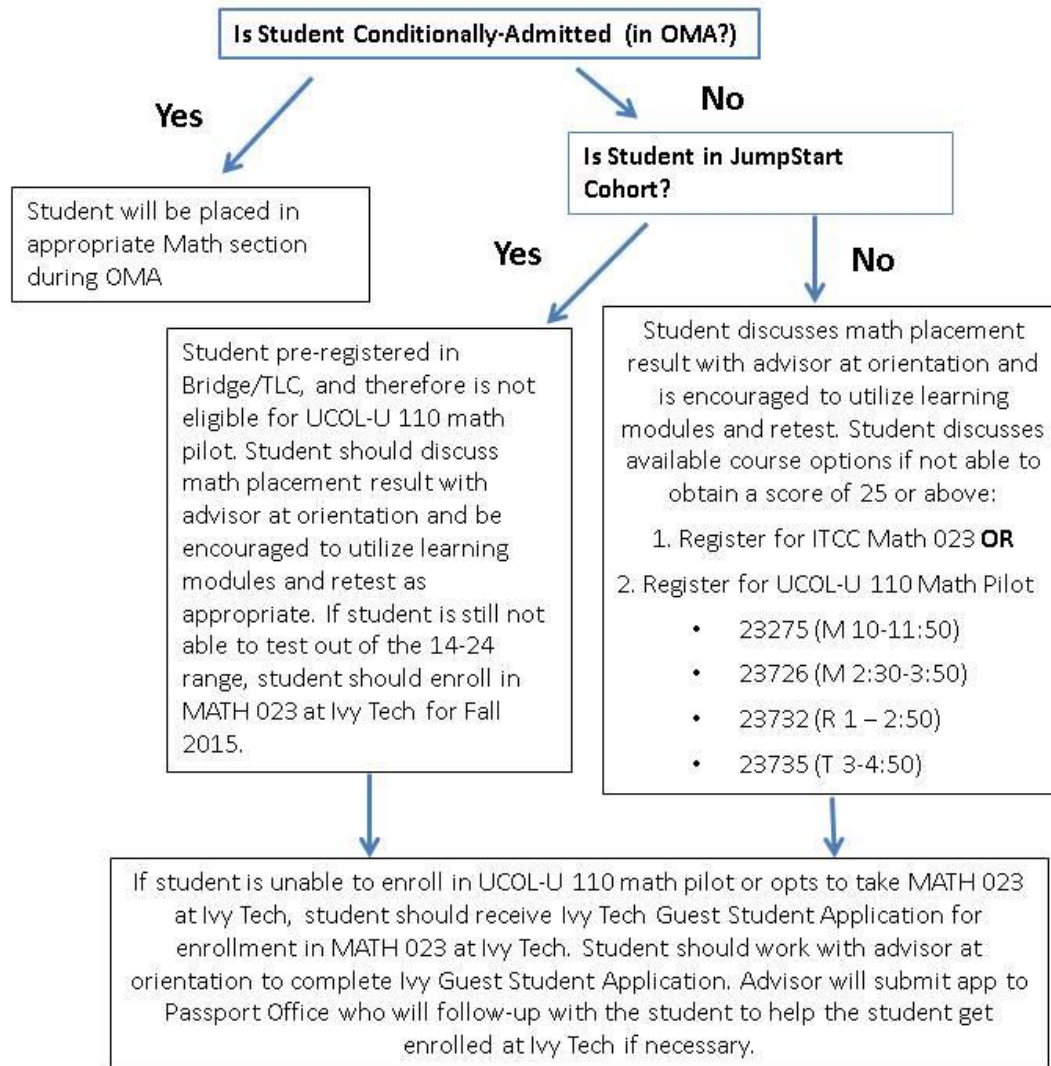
Is Student Conditionally-Admitted (in OMA?)

Yes

No

Student will be placed in appropriate Math section during OMA

Is Student in JumpStart Cohort?

Yes

No

Student pre-registered in Bridge/TLC, and therefore is not eligible for UCOL-U 110 math pilot. Student should discuss math placement result with advisor at orientation and be encouraged to utilize learning modules and retest as appropriate. If student is still not able to test out of the 14-24 range, student should enroll in MATH 023 at Ivy Tech for Fall 2015.

Student discusses math placement result with advisor at orientation and is encouraged to utilize learning modules and retest. Student discusses available course options if not able to obtain a score of 25 or above:

1. Register for ITCC Math 023 **OR**

2. Register for UCOL-U 110 Math Pilot

- 23275 (M 10-11:50)
- 23726 (M 2:30-3:50)
- 23732 (R 1 – 2:50)
- 23735 (T 3-4:50)

If student is unable to enroll in UCOL-U 110 math pilot or opts to take MATH 023 at Ivy Tech, student should receive Ivy Tech Guest Student Application for enrollment in MATH 023 at Ivy Tech. Student should work with advisor at orientation to complete Ivy Guest Student Application. Advisor will submit app to Passport Office who will follow-up with the student to help the student get enrolled at Ivy Tech if necessary.